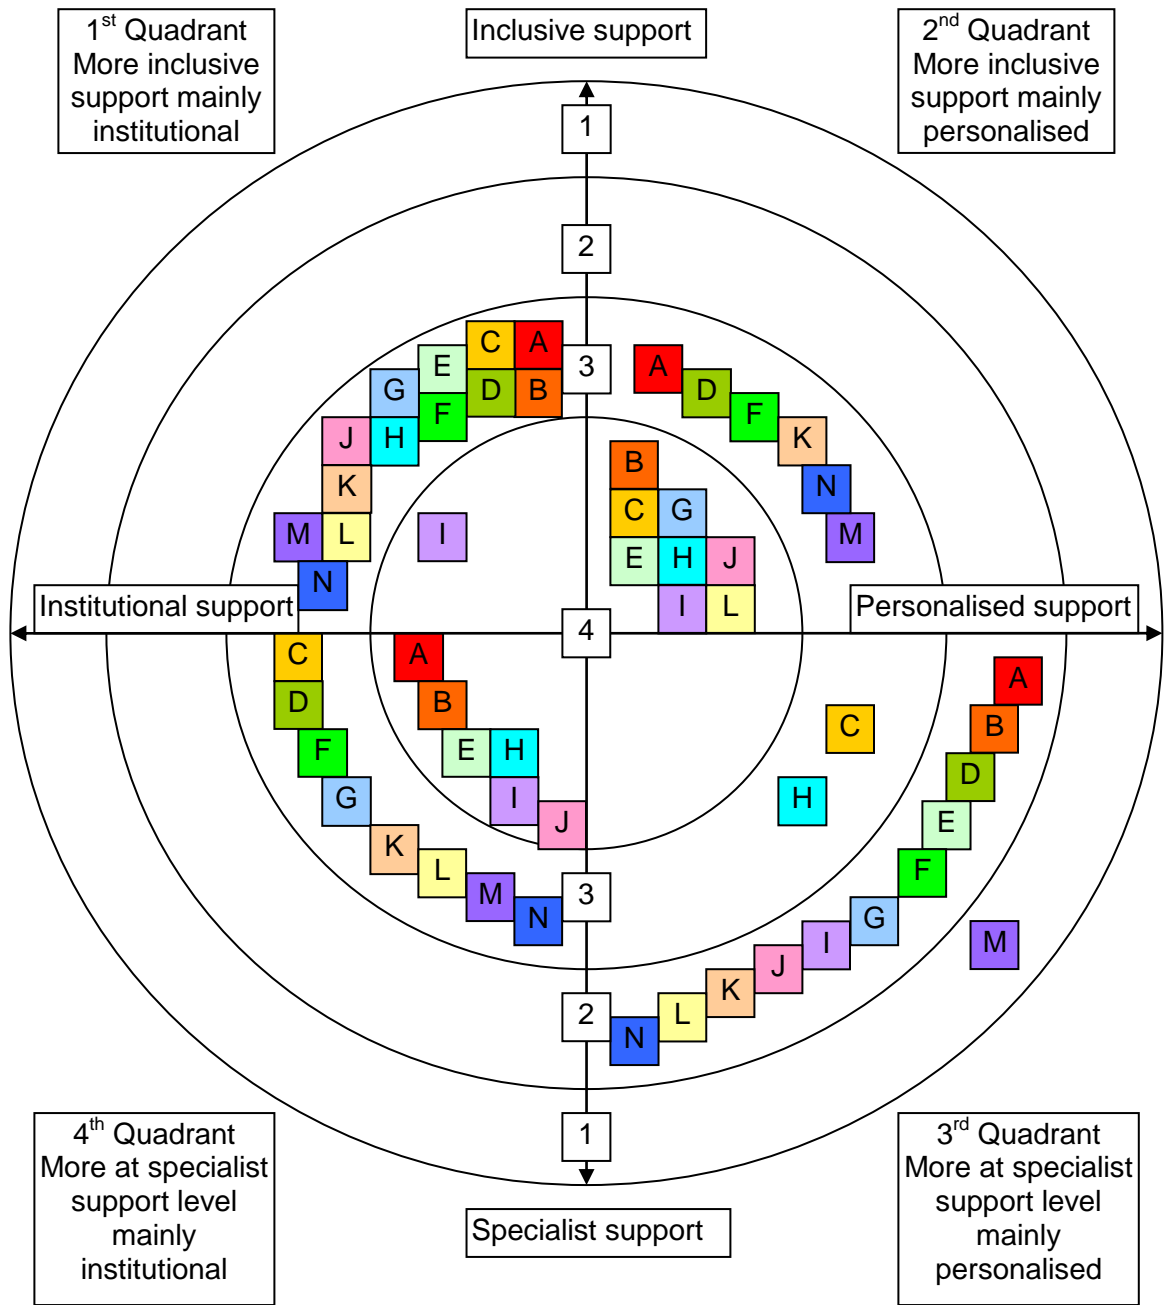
$1^{st}$ Quadrant
More inclusive support mainly institutional

Inclusive support

$2^{nd}$ Quadrant
More inclusive support mainly personalised

1

2

C A
E D B 3
G F
J H
K
M L
N

I

A D F K N M

B
C G
E H J
I L

Institutional support

4

Personalised support

C
D
F
G
K L M N 3

A
B
E H
I J

A
B
C
D
H
E
F
G
M
I
J
K
L
N

2

1

$4^{th}$ Quadrant
More at specialist support level mainly institutional

Specialist support

$3^{rd}$ Quadrant
More at specialist support level mainly personalised